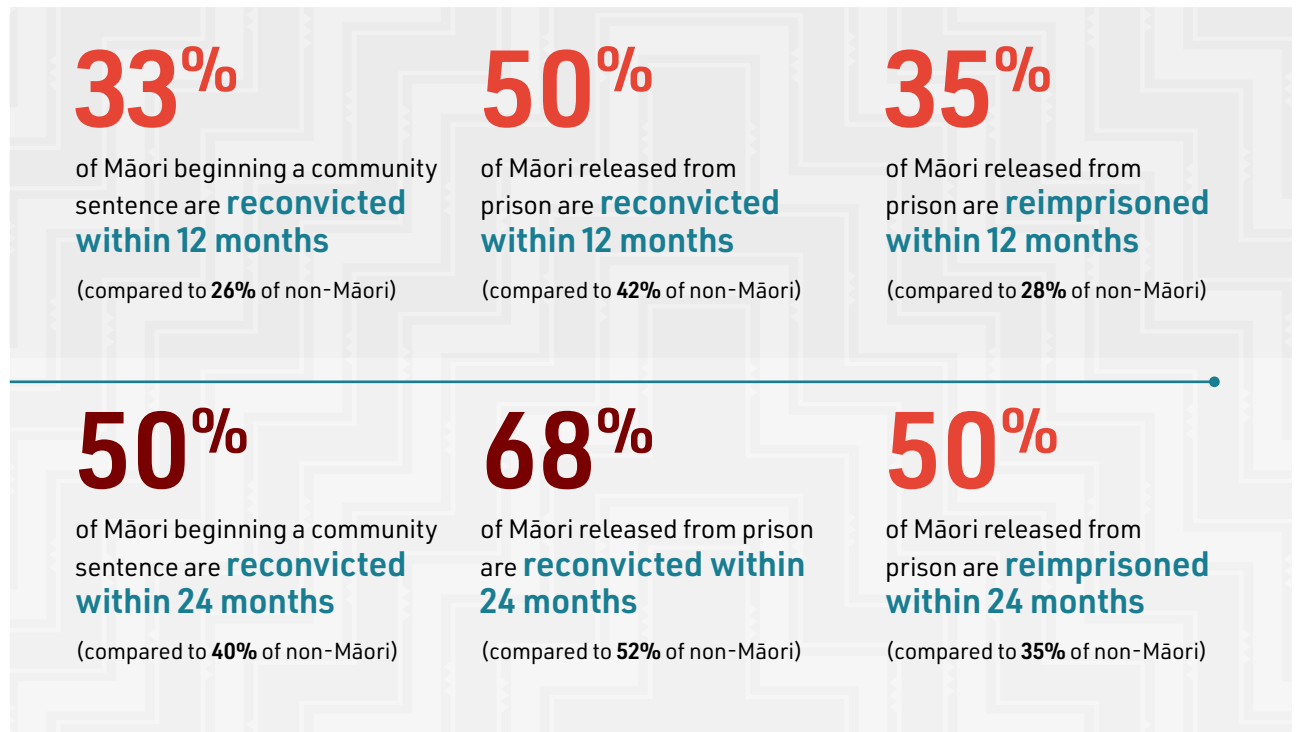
33%

of Māori beginning a community sentence are reconvicted within 12 months

(compared to 26% of non-Māori)

50%

of Māori released from prison are reconvicted within 12 months

(compared to 42% of non-Māori)

35%

of Māori released from prison are reimprisoned within 12 months

(compared to 28% of non-Māori)

50%

of Māori beginning a community sentence are reconvicted within 24 months

(compared to 40% of non-Māori)

68%

of Māori released from prison are reconvicted within 24 months

(compared to 52% of non-Māori)

50%

of Māori released from prison are reimprisoned within 24 months

(compared to 35% of non-Māori)